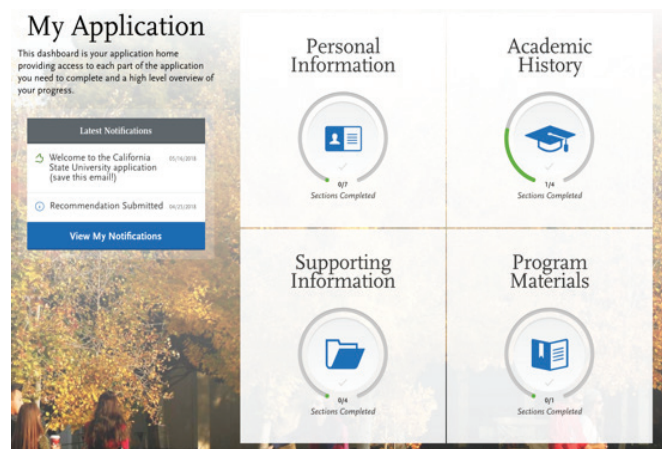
My Application

This dashboard is your application home providing access to each part of the application you need to complete and a high level overview of your progress.

Latest Notifications

Welcome to the California State University application (save this email!) 05/16/2018

Recommendation Submitted 04/21/2018

View My Notifications

Personal Information

0/7
Sections Completed

Academic History

1/4
Sections Completed

Supporting Information

0/4
Sections Completed

Program Materials

0/1
Sections Completed